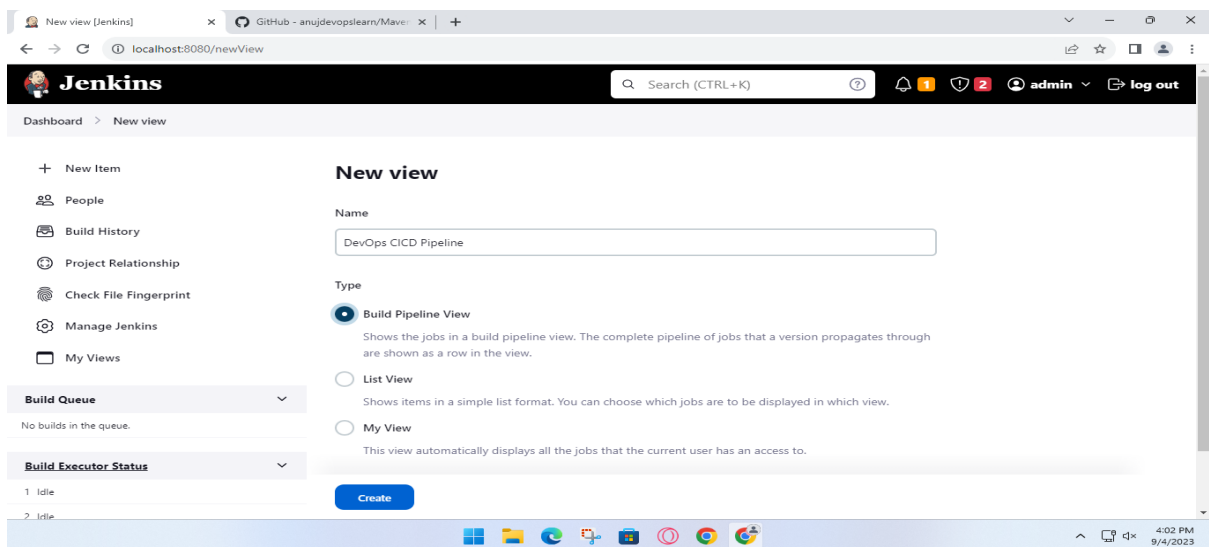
New view [Jenkins] ×
GitHub - anujdevopslearn/Maver ×
+

localhost:8080/newView

Jenkins

Search (CTRL+K)

1 2 admin log out

Dashboard > New view

+ New Item
People
Build History
Project Relationship
Check File Fingerprint
Manage Jenkins
My Views

Build Queue
No builds in the queue.

Build Executor Status
1 Idle
2 Idle

New view

Name
DevOps CICD Pipeline

Type

Build Pipeline View
Shows the jobs in a build pipeline view. The complete pipeline of jobs that a version propagates through are shown as a row in the view.

List View
Shows items in a simple list format. You can choose which jobs are to be displayed in which view.

My View
This view automatically displays all the jobs that the current user has an access to.

Create

4:02 PM
9/4/2023